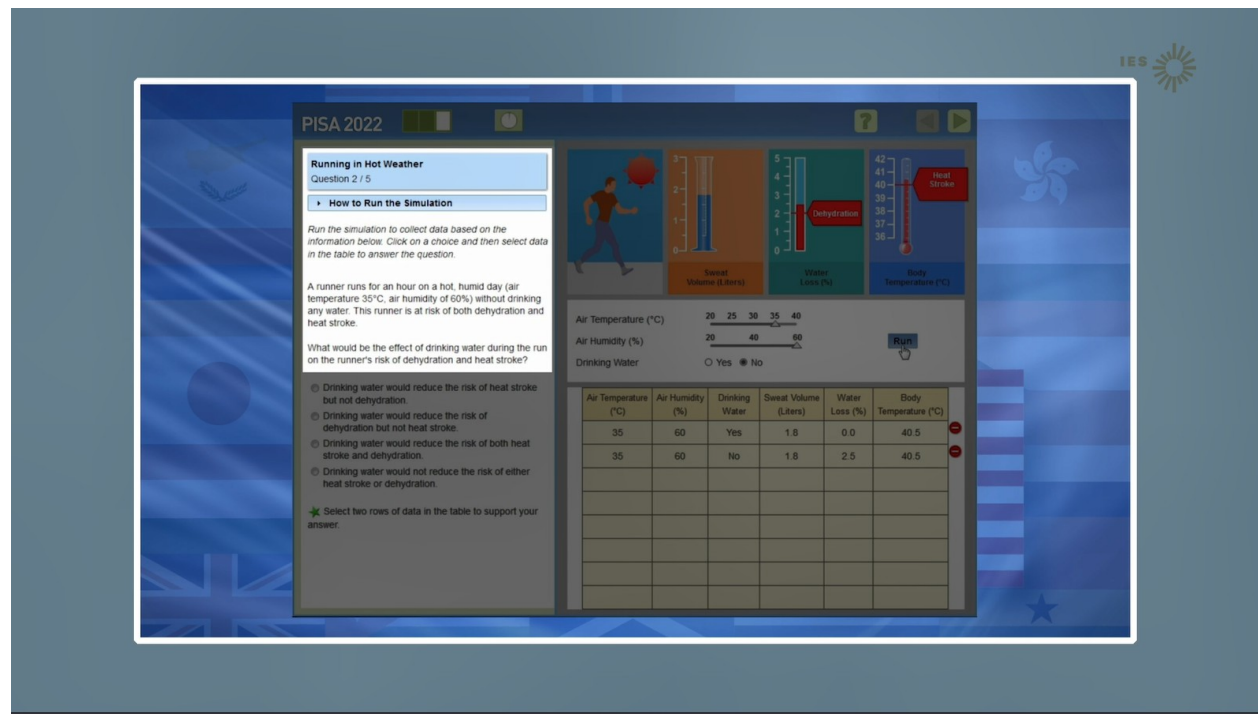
IES

PISA 2022

Running in Hot Weather
Question 2 / 5

How to Run the Simulation

Run the simulation to collect data based on the information below. Click on a choice and then select data in the table to answer the question.

A runner runs for an hour on a hot, humid day (air temperature 35°C, air humidity of 60%) without drinking any water. This runner is at risk of both dehydration and heat stroke.

What would be the effect of drinking water during the run on the runner's risk of dehydration and heat stroke?

Drinking water would reduce the risk of heat stroke but not dehydration.
Drinking water would reduce the risk of dehydration but not heat stroke.
Drinking water would reduce the risk of both heat stroke and dehydration.
Drinking water would not reduce the risk of either heat stroke or dehydration.

Select two rows of data in the table to support your answer.

3 2 1 0
Sweat Volume (Liters)

5 4 3 2 1 0
Dehydration
Water Loss (%)

42 41 40 39 38 37 36
Heat Stroke
Body Temperature (°C)

Air Temperature (°C) 20 25 30 35 40
Air Humidity (%) 20 40 60
Drinking Water Yes No

Run

| Air Temperature (°C) | Air Humidity (%) | Drinking Water | Sweat Volume (Liters) | Water Loss (%) | Body Temperature (°C) |
|---|---|---|---|---|---|
| 35 | 60 | Yes | 1.8 | 0.0 | 40.5 |
| 35 | 60 | No | 1.8 | 2.5 | 40.5 |
| | | | | | |
| | | | | | |
| | | | | | |
| | | | | | |
| | | | | | |
| | | | | | |